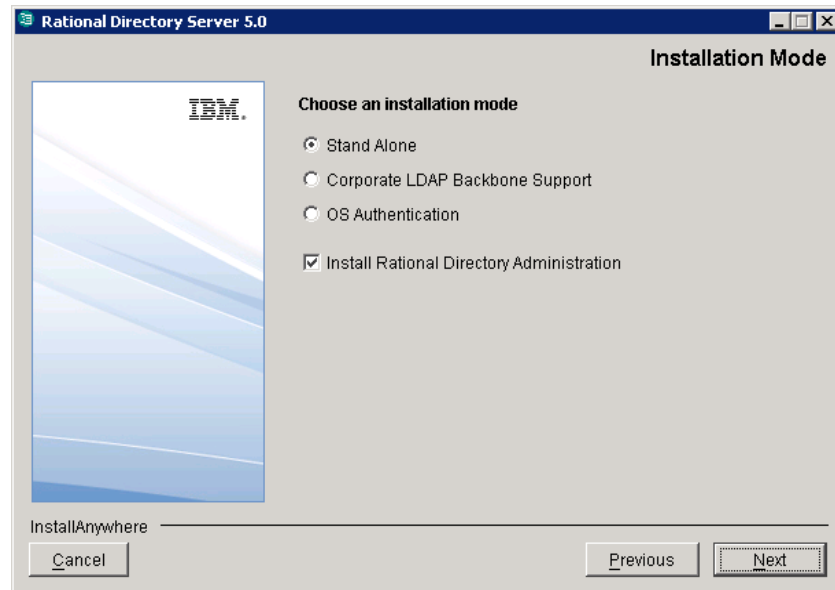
Rational Directory Server 5.0

Installation Mode

IBM.

Choose an installation mode

Stand Alone

Corporate LDAP Backbone Support

OS Authentication

Install Rational Directory Administration

InstallAnywhere

Cancel

Previous

Next